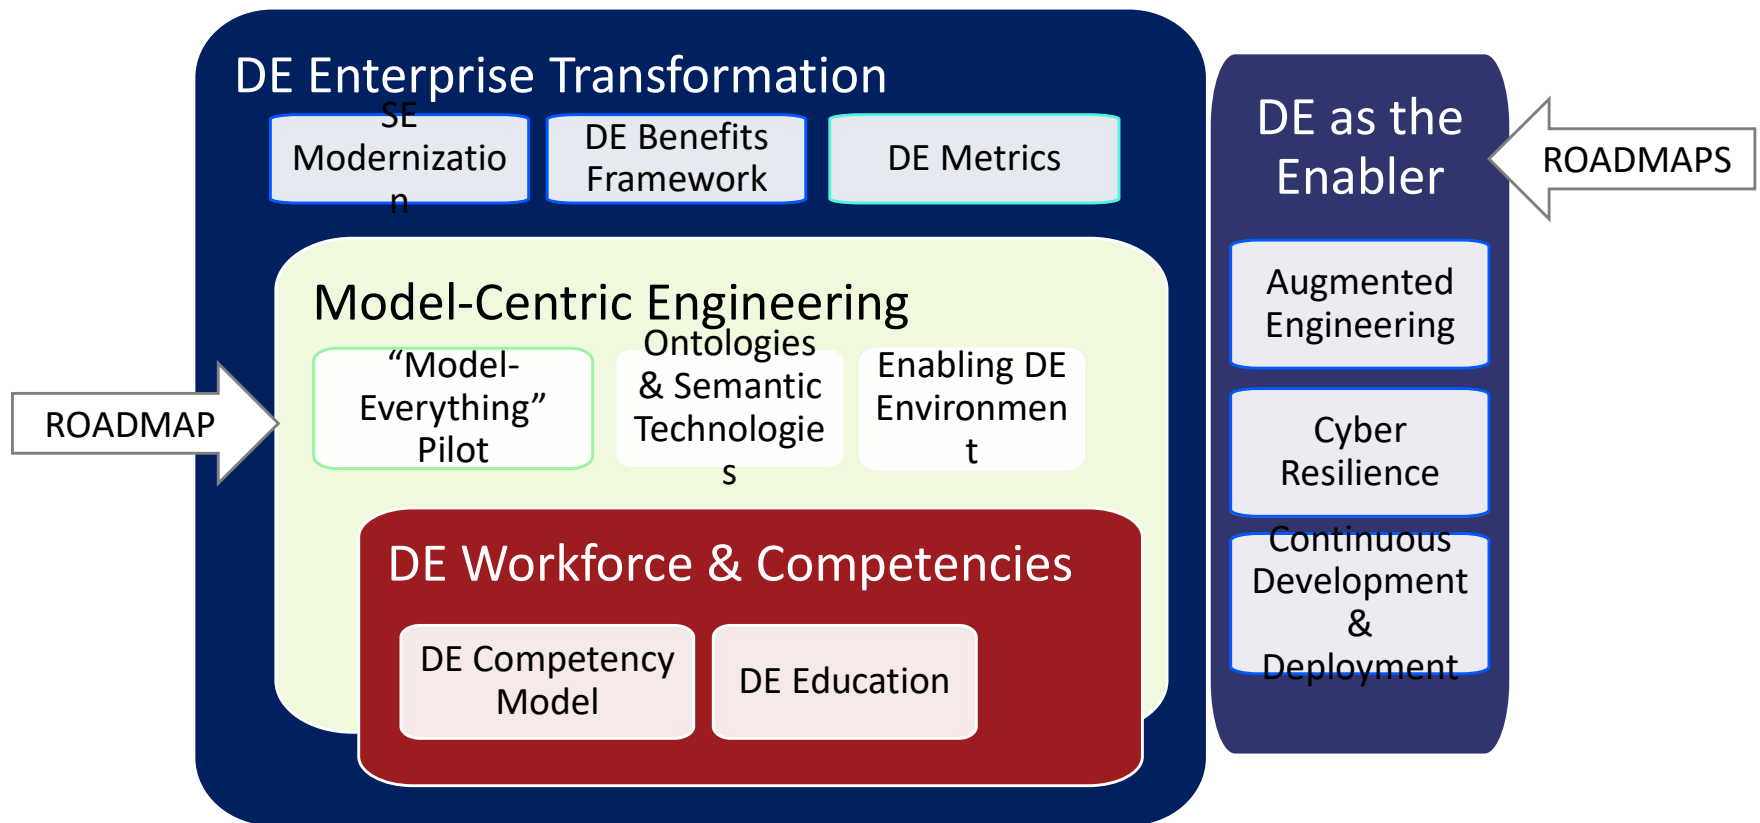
DE Enterprise Transformation

SE Modernizatio n

DE Benefits Framework

DE Metrics

DE as the Enabler

ROADMAPS

Model-Centric Engineering

ROADMAP

"Model-Everything" Pilot

Ontologies & Semantic Technologie s

Enabling DE Environmen t

Augmented Engineering

Cyber Resilience

DE Workforce & Competencies

Continuous Development & Deployment

DE Competency Model

DE Education